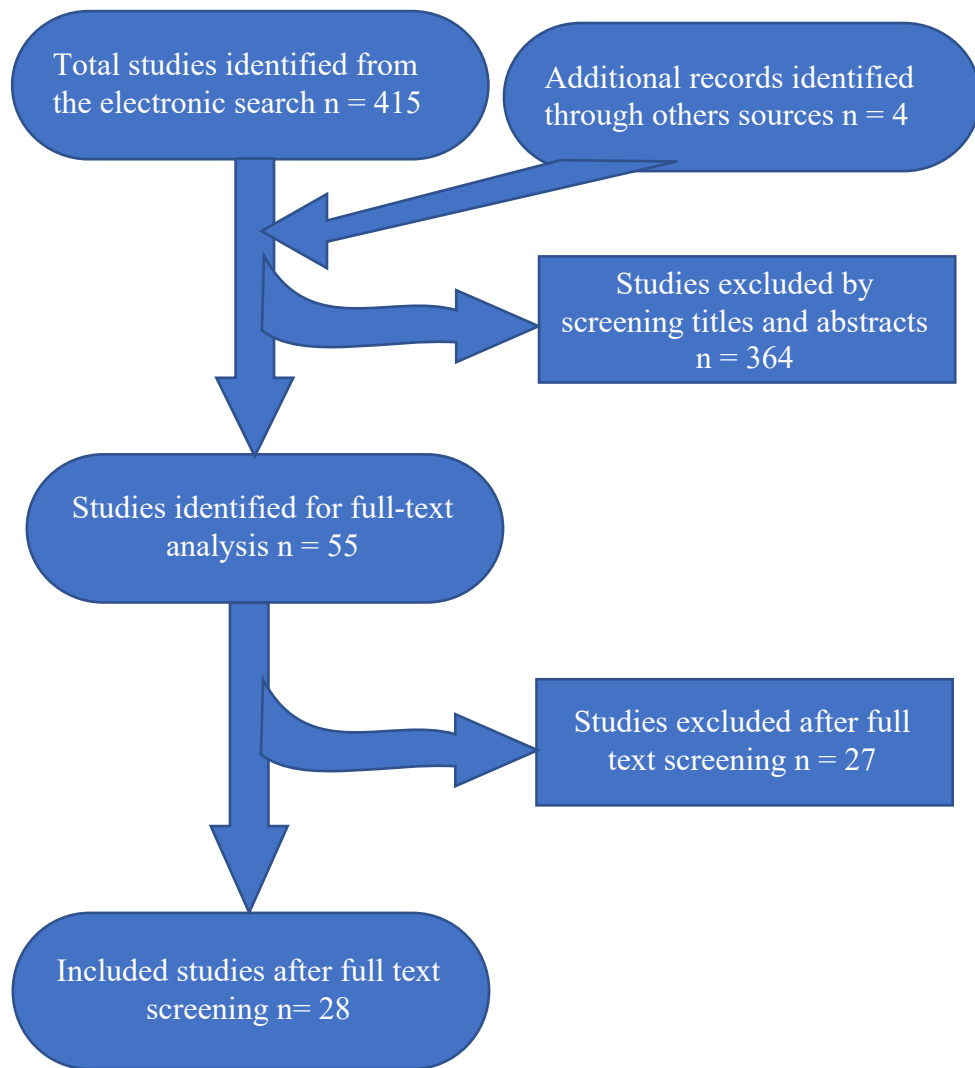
Total studies identified from the electronic search n = 415

Additional records identified through others sources n = 4

Studies excluded by screening titles and abstracts n = 364

Studies identified for full-text analysis n = 55

Studies excluded after full text screening n = 27

Included studies after full text screening n= 28